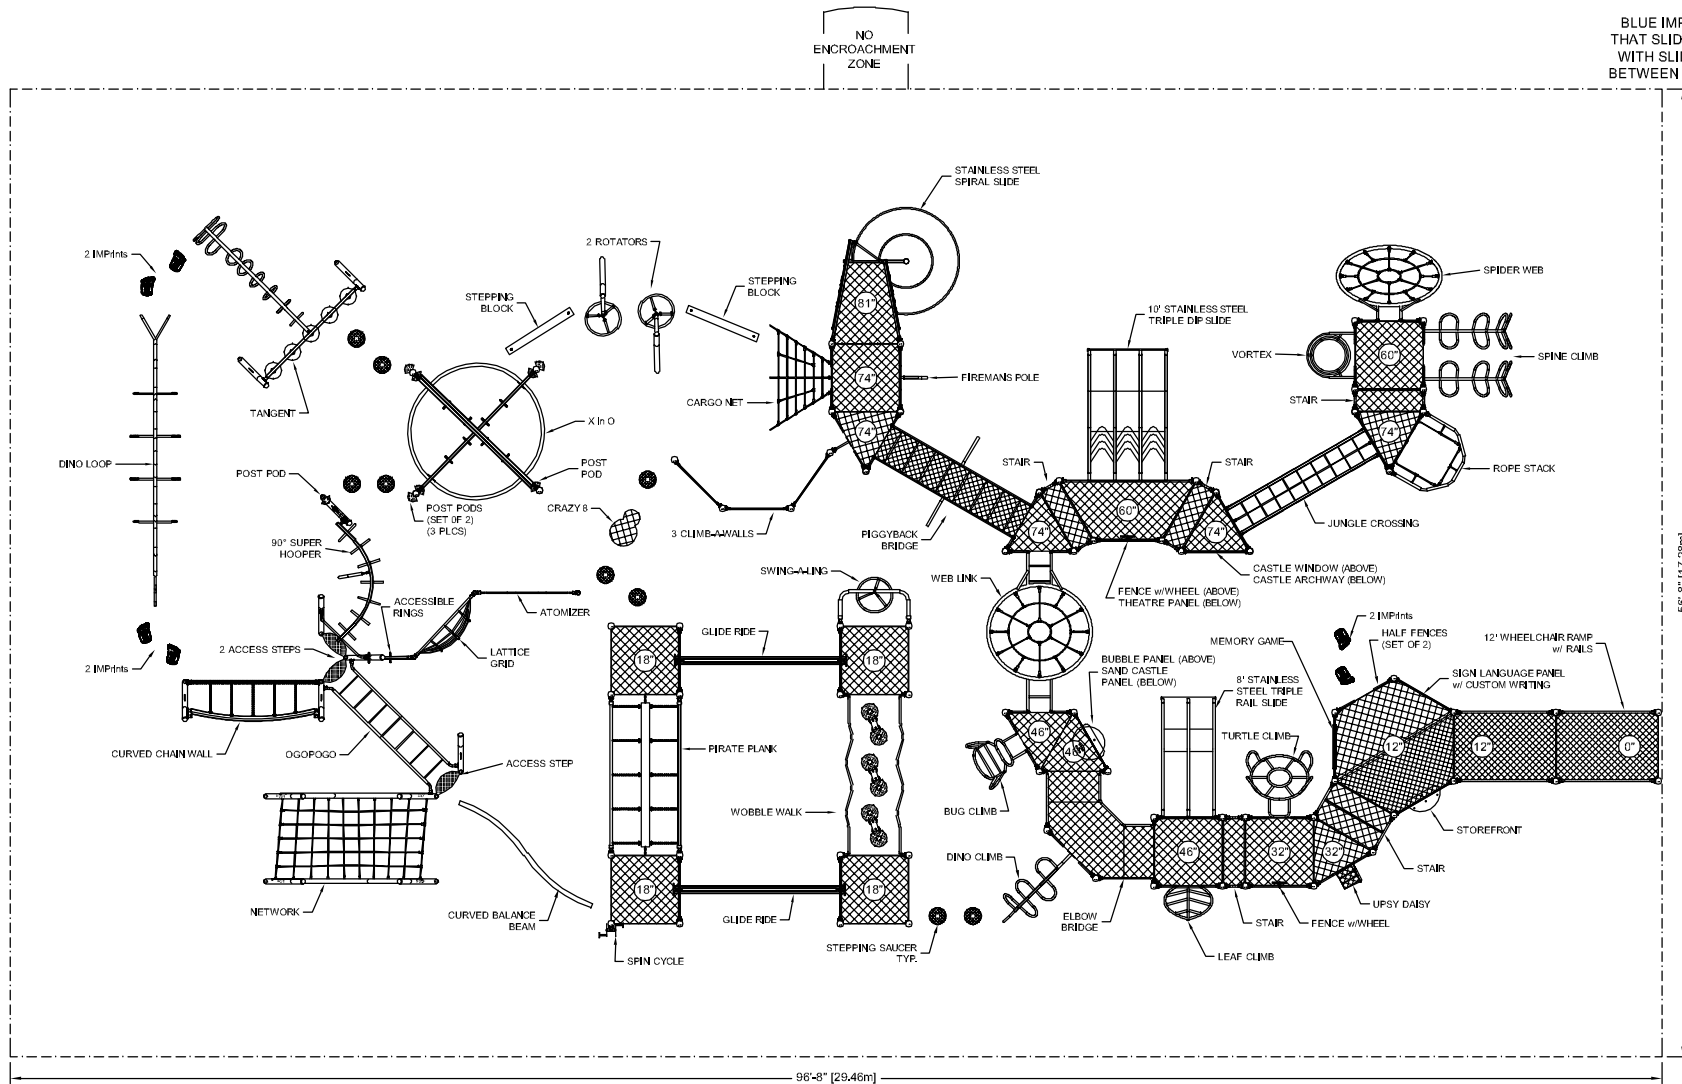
NO ENCROACHMENT ZONE

BLUE IMP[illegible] THAT SLID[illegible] WITH SLI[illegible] BETWEEN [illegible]

STAINLESS STEEL SPIRAL SLIDE

2 IMPrints

2 ROTATORS

STEPPING BLOCK

STEPPING BLOCK

81"

10' STAINLESS STEEL TRIPLE DIP SLIDE

SPIDER WEB

VORTEX

60"

SPINE CLIMB

74"

FIREMANS POLE

CARGO NET

STAIR

TANGENT

X in O

74"

74"

ROPE STACK

DINO LOOP

POST POD

STAIR

STAIR

POST POD

60"

POST PODS (SET OF 2) (3 PLCS)

CRAZY 8

74"

74"

JUNGLE CROSSING

3 CLIMB-A-WALLS

PIGGYBACK BRIDGE

90° SUPER HOOPER

WEB LINK

CASTLE WINDOW (ABOVE) CASTLE ARCHWAY (BELOW)

SWING-A-LING

FENCE w/WHEEL (ABOVE) THEATRE PANEL (BELOW)

ACCESSIBLE RINGS

ATOMIZER

2 IMPrints

GLIDE RIDE

MEMORY GAME

HALF FENCES (SET OF 2)

12' WHEELCHAIR RAMP w/ RAILS

2 ACCESS STEPS

LATTICE GRID

18"

18"

BUBBLE PANEL (ABOVE) SAND CASTLE PANEL (BELOW)

SIGN LANGUAGE PANEL w/ CUSTOM WRITING

2 IMPrints

8' STAINLESS STEEL TRIPLE RAIL SLIDE

CURVED CHAIN WALL

PIRATE PLANK

46"

48"

TURTLE CLIMB

12"

12"

0"

OGOPOGO

ACCESS STEP

WOBBLE WALK

BUG CLIMB

STOREFRONT

46"

32"

32"

DINO CLIMB

STAIR

18"

18"

NETWORK

CURVED BALANCE BEAM

GLIDE RIDE

ELBOW BRIDGE

STAIR

FENCE w/WHEEL

UPSY DAISY

STEPPING SAUCER TYP.

SPIN CYCLE

LEAF CLIMB

96'-8" [29.46m]